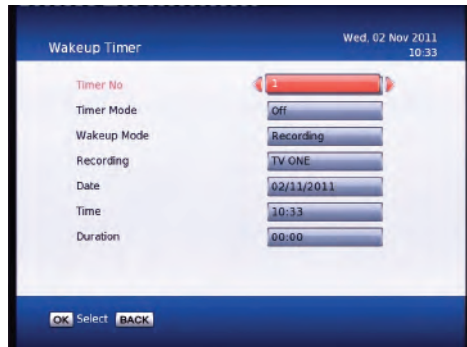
Wakeup Timer

Wed, 02 Nov 2011
10:33

| | |
|---|---|
| Timer No | 1 |
| Timer Mode | Off |
| Wakeup Mode | Recording |
| Recording | TV ONE |
| Date | 02/11/2011 |
| Time | 10:33 |
| Duration | 00:00 |

OK Select BACK